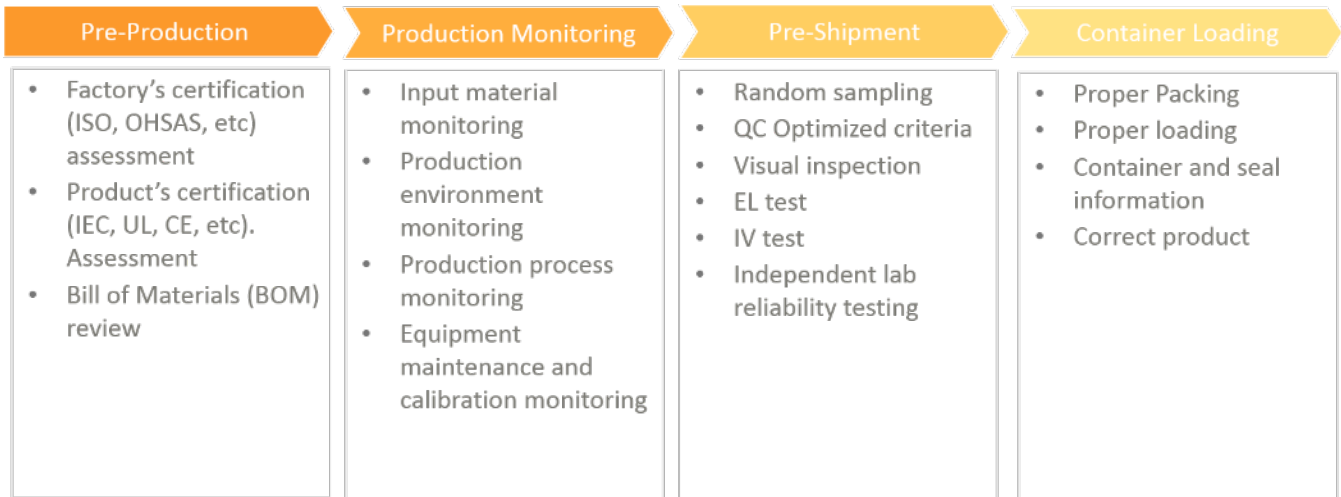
Pre-Production

- Factory’s certification (ISO, OHSAS, etc) assessment
- Product’s certification (IEC, UL, CE, etc). Assessment
- Bill of Materials (BOM) review

Production Monitoring

- Input material monitoring
- Production environment monitoring
- Production process monitoring
- Equipment maintenance and calibration monitoring

Pre-Shipment

- Random sampling
- QC Optimized criteria
- Visual inspection
- EL test
- IV test
- Independent lab reliability testing

Container Loading

- Proper Packing
- Proper loading
- Container and seal information
- Correct product